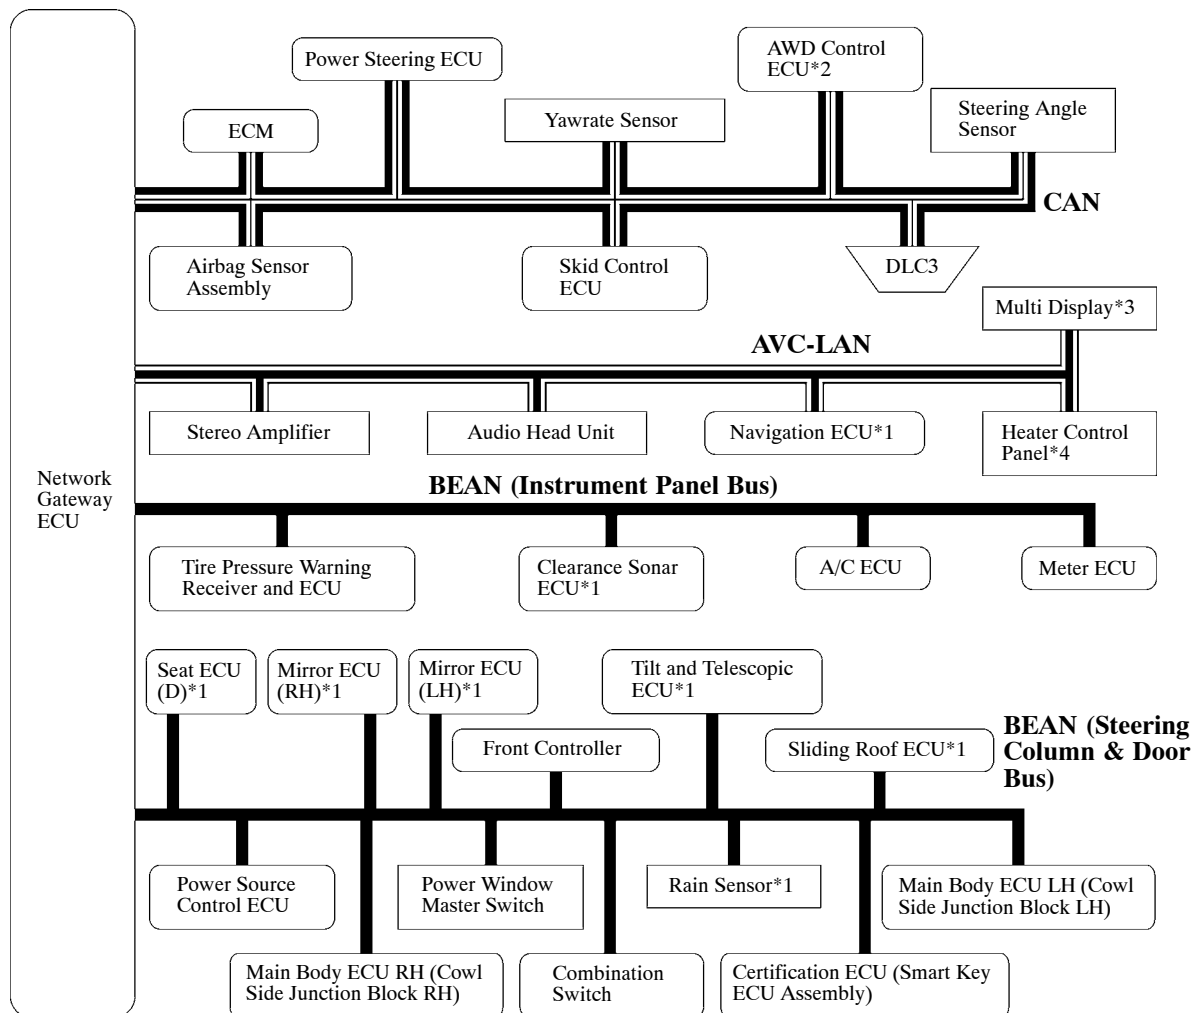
Power Steering ECU

AWD Control ECU*2

ECM

Yawrate Sensor

Steering Angle Sensor

CAN

Airbag Sensor Assembly

Skid Control ECU

DLC3

Multi Display*3

AVC-LAN

Stereo Amplifier

Audio Head Unit

Navigation ECU*1

Heater Control Panel*4

Network Gateway ECU

BEAN (Instrument Panel Bus)

Tire Pressure Warning Receiver and ECU

Clearance Sonar ECU*1

A/C ECU

Meter ECU

Seat ECU (D)*1

Mirror ECU (RH)*1

Mirror ECU (LH)*1

Tilt and Telescopic ECU*1

BEAN (Steering Column & Door Bus)

Front Controller

Sliding Roof ECU*1

Power Source Control ECU

Power Window Master Switch

Rain Sensor*1

Main Body ECU LH (Cowl Side Junction Block LH)

Main Body ECU RH (Cowl Side Junction Block RH)

Combination Switch

Certification ECU (Smart Key ECU Assembly)